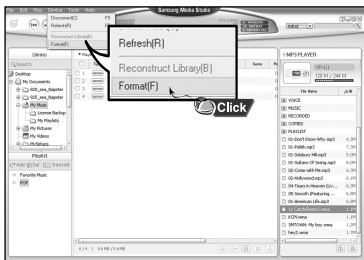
File Device Tools Help
Samsung Media Studio
Disconnect(C) F9
Refresh(R) F5
Reconstruct Library(B)
Format(F)
Refresh(R)
Reconstruct Library(B)
Format(F)
Click
Library
Search
Desktop
My Documents
SGS_one_Repoter
SGS_one_Repoter
My Music
License Backup
My Playlists
My Pictures
My Videos
My Shapes
Playlist
Add Edit Save
Favorite Music
POP
Genre Ra
Artist
MP3 PLAYER
YP-U1
128 M / 244 M
File Name
VOICE
MUSIC
RECORDED
COPIED
PLAYLIST
01-Don't Know Why.mp3
01-Politik.mp3
01-Sdsbury Hill.mp3
01-Sultans Of Swing.mp3
02-Come with Me.mp3
02-Hollywood.mp3
04-Tears in Heaven (Liv...
05-Smooth (Featuring ...
05-American Life.mp3
07-Can't Fight It.wma
KCPL.wma
SMTOWN- My boy.wma
Fairy3.wma
4.1M
7.1M
5.0M
5.8M
4.3M
6.1M
4.1M
6.8M
6.4M
1.1M
1.1M
1.1M
1.1M
0 / 0 0.0 MB / 0.0 MB